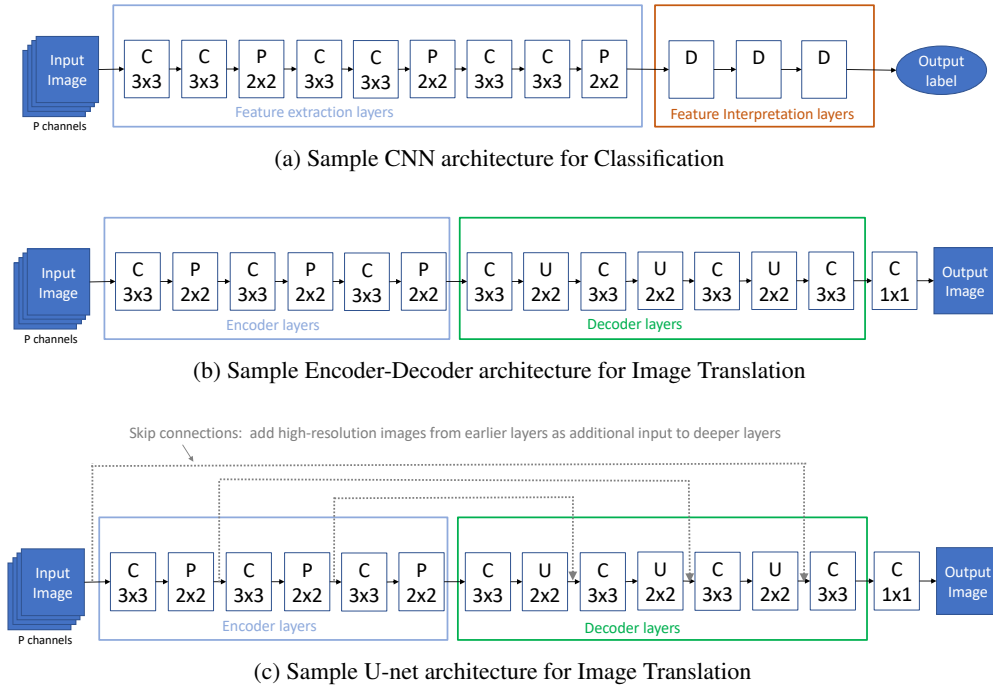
Input Image
P channels
C 3x3
C 3x3
P 2x2
C 3x3
C 3x3
P 2x2
C 3x3
C 3x3
P 2x2
Feature extraction layers
D
D
D
Feature Interpretation layers
Output label

(a) Sample CNN architecture for Classification

Input Image
P channels
C 3x3
P 2x2
C 3x3
P 2x2
C 3x3
P 2x2
Encoder layers
C 3x3
U 2x2
C 3x3
U 2x2
C 3x3
U 2x2
C 3x3
Decoder layers
C 1x1
Output Image

(b) Sample Encoder-Decoder architecture for Image Translation

Skip connections: add high-resolution images from earlier layers as additional input to deeper layers

Input Image
P channels
C 3x3
P 2x2
C 3x3
P 2x2
C 3x3
P 2x2
Encoder layers
C 3x3
U 2x2
C 3x3
U 2x2
C 3x3
U 2x2
C 3x3
Decoder layers
C 1x1
Output Image

(c) Sample U-net architecture for Image Translation